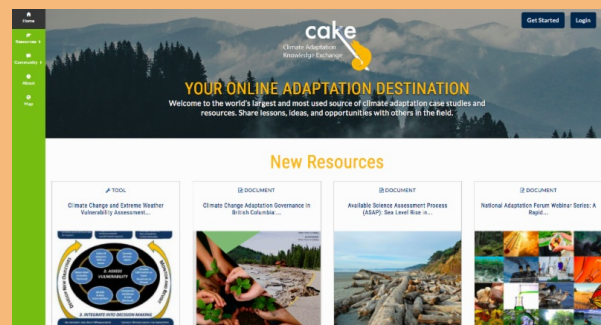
Home

Resources

Community

About

Map

cake

Climate Adaptation Knowledge Exchange

Get Started

Login

YOUR ONLINE ADAPTATION DESTINATION

Welcome to the world's largest and most used source of climate adaptation case studies and resources. Share lessons, ideas, and opportunities with others in the field.

New Resources

TOOL

Climate Change and Extreme Weather Vulnerability Assessment...

2. ASSESS VULNERABILITY

3. INTEGRATE INTO DECISION MAKING

DOCUMENT

Climate Change Adaptation Governance in British Columbia:...

DOCUMENT

Available Science Assessment Process (ASAP): Sea Level Rise in...

DOCUMENT

National Adaptation Forum Webinar Series: A Rapid...